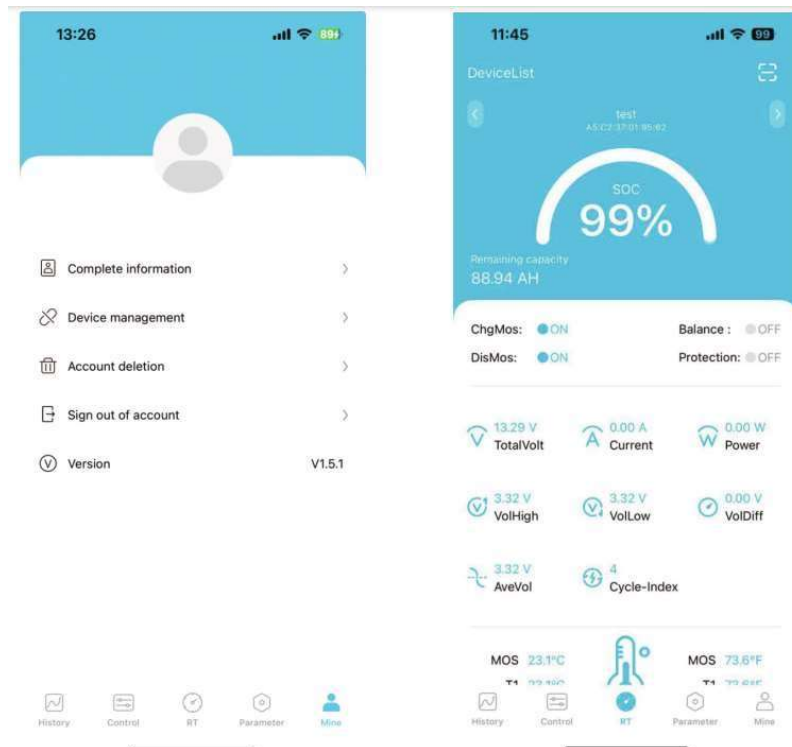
13:26

89

Complete information

Device management

Account deletion

Sign out of account

Version V1.5.1

History Control RT Parameter Mine

11:45

99

DeviceList

test
A5:C2:37:01:95:62

SOC
99%

Remaining capacity
88.94 AH

ChgMos: ON
Balance : OFF
DisMos: ON
Protection: OFF

13.29 V
TotalVolt
0.00 A
Current
0.00 W
Power

3.32 V
VolHigh
3.32 V
VolLow
0.00 V
VolDiff

3.32 V
AveVol
4
Cycle-Index

MOS 23.1°C
MOS 73.6°F
T1 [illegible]
T1 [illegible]

History Control RT Parameter Mine